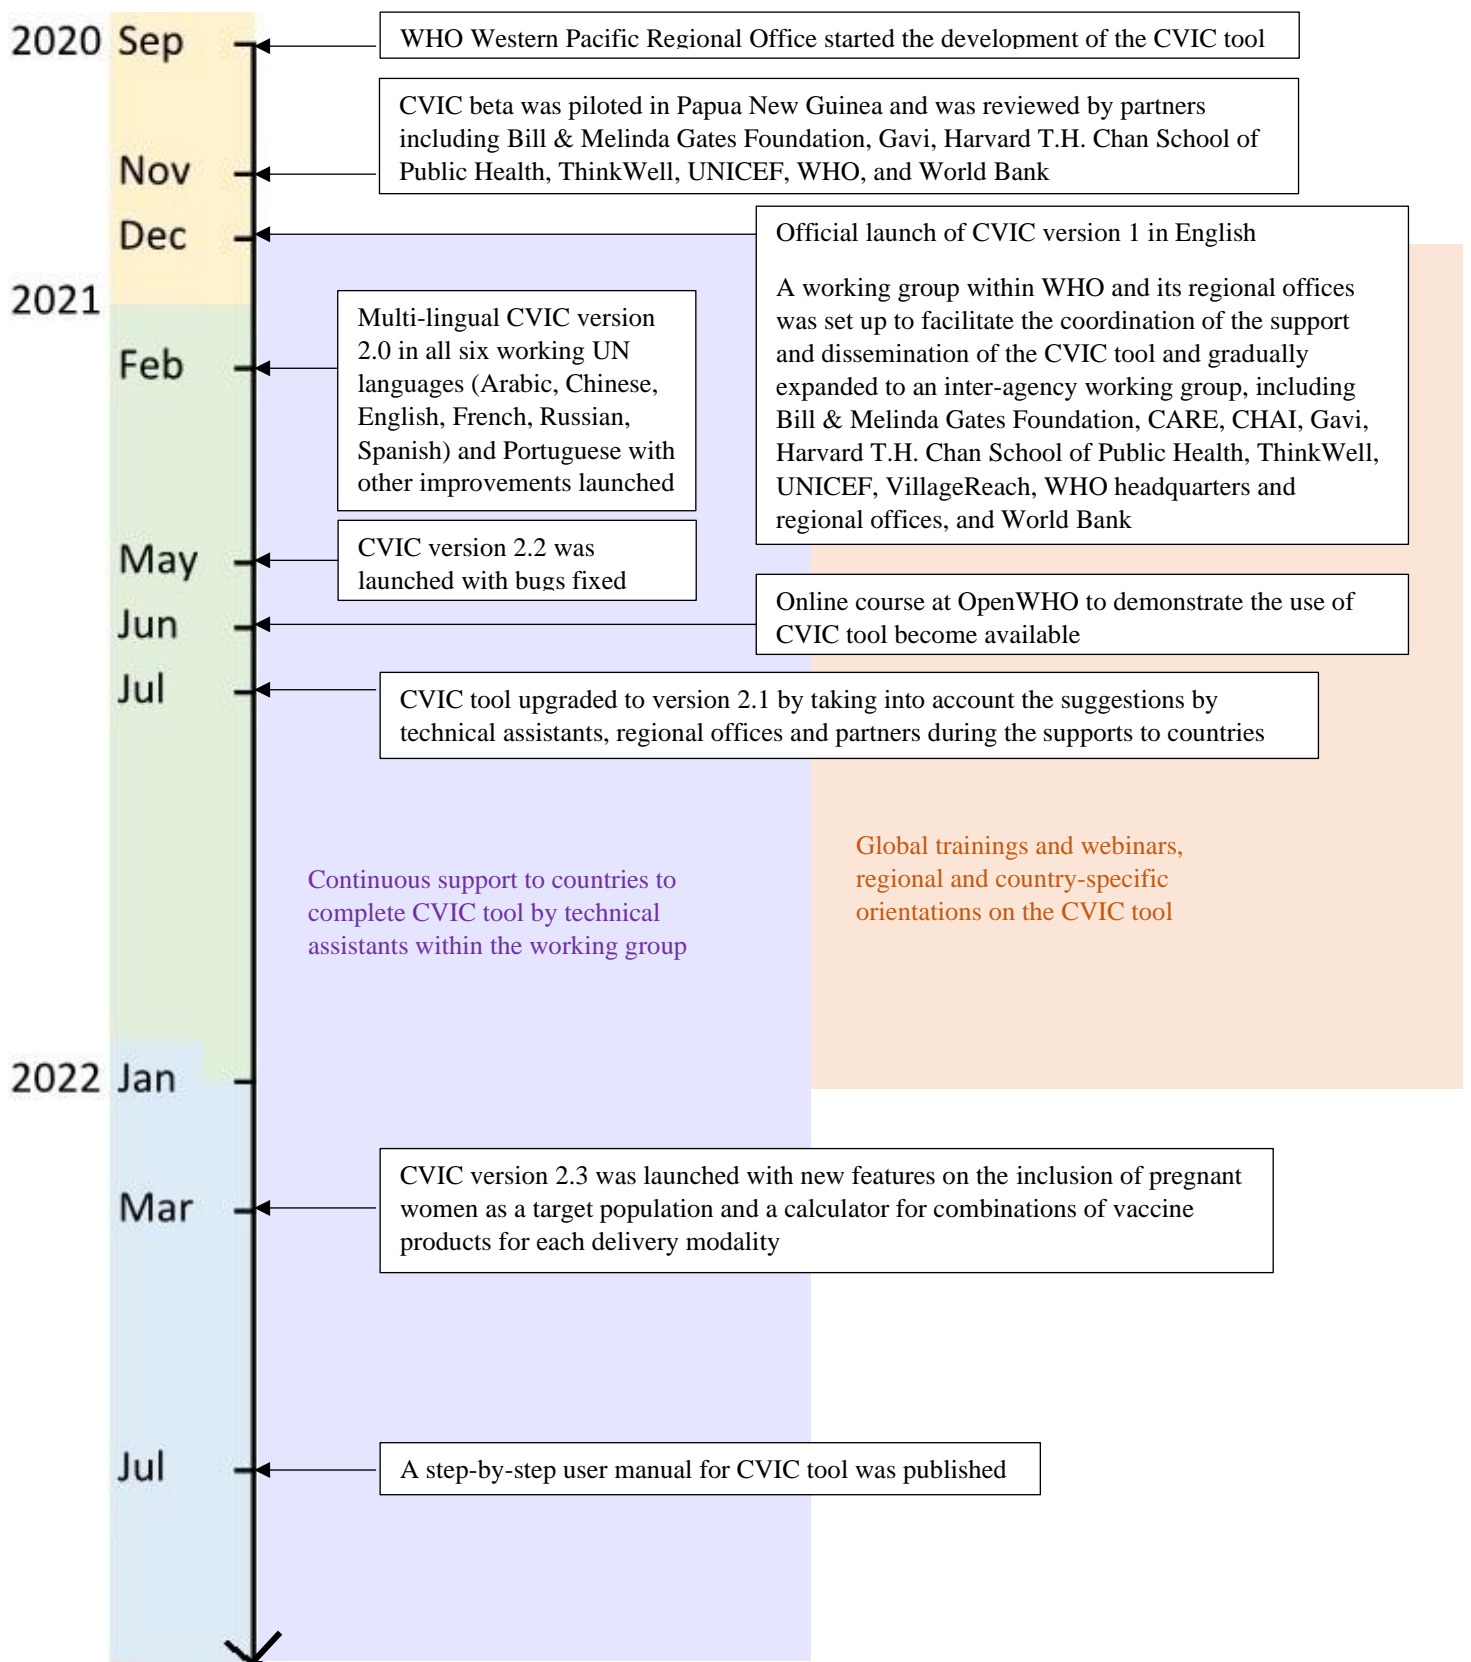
2020 Sep

WHO Western Pacific Regional Office started the development of the CVIC tool

CVIC beta was piloted in Papua New Guinea and was reviewed by partners including Bill & Melinda Gates Foundation, Gavi, Harvard T.H. Chan School of Public Health, ThinkWell, UNICEF, WHO, and World Bank

Nov

Dec

Official launch of CVIC version 1 in English

A working group within WHO and its regional offices was set up to facilitate the coordination of the support and dissemination of the CVIC tool and gradually expanded to an inter-agency working group, including Bill & Melinda Gates Foundation, CARE, CHAI, Gavi, Harvard T.H. Chan School of Public Health, ThinkWell, UNICEF, VillageReach, WHO headquarters and regional offices, and World Bank

2021

Feb

Multi-lingual CVIC version 2.0 in all six working UN languages (Arabic, Chinese, English, French, Russian, Spanish) and Portuguese with other improvements launched

May

CVIC version 2.2 was launched with bugs fixed

Jun

Online course at OpenWHO to demonstrate the use of CVIC tool become available

Jul

CVIC tool upgraded to version 2.1 by taking into account the suggestions by technical assistants, regional offices and partners during the supports to countries

Continuous support to countries to complete CVIC tool by technical assistants within the working group

Global trainings and webinars, regional and country-specific orientations on the CVIC tool

2022 Jan

Mar

CVIC version 2.3 was launched with new features on the inclusion of pregnant women as a target population and a calculator for combinations of vaccine products for each delivery modality

Jul

A step-by-step user manual for CVIC tool was published